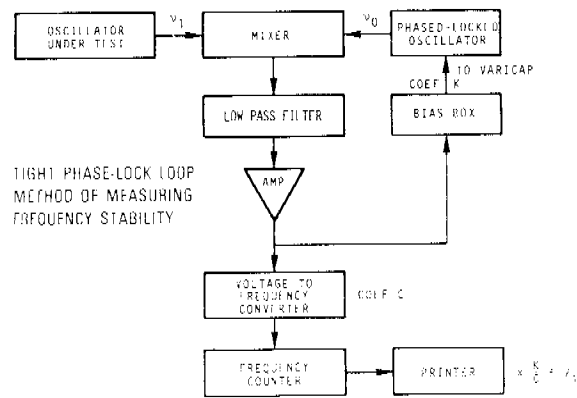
OSCILLATOR UNDER TEST

$\nu_1$

MIXER

$\nu_0$

PHASED-LOCKED OSCILLATOR

TO VARICAP

COEF K

BIAS BOX

LOW PASS FILTER

AMP

TIGHT PHASE-LOCK LOOP METHOD OF MEASURING FREQUENCY STABILITY

VOLTAGE TO FREQUENCY CONVERTER

COEF C

FREQUENCY COUNTER

PRINTER

$\times \frac{K}{C} = \nu_1$